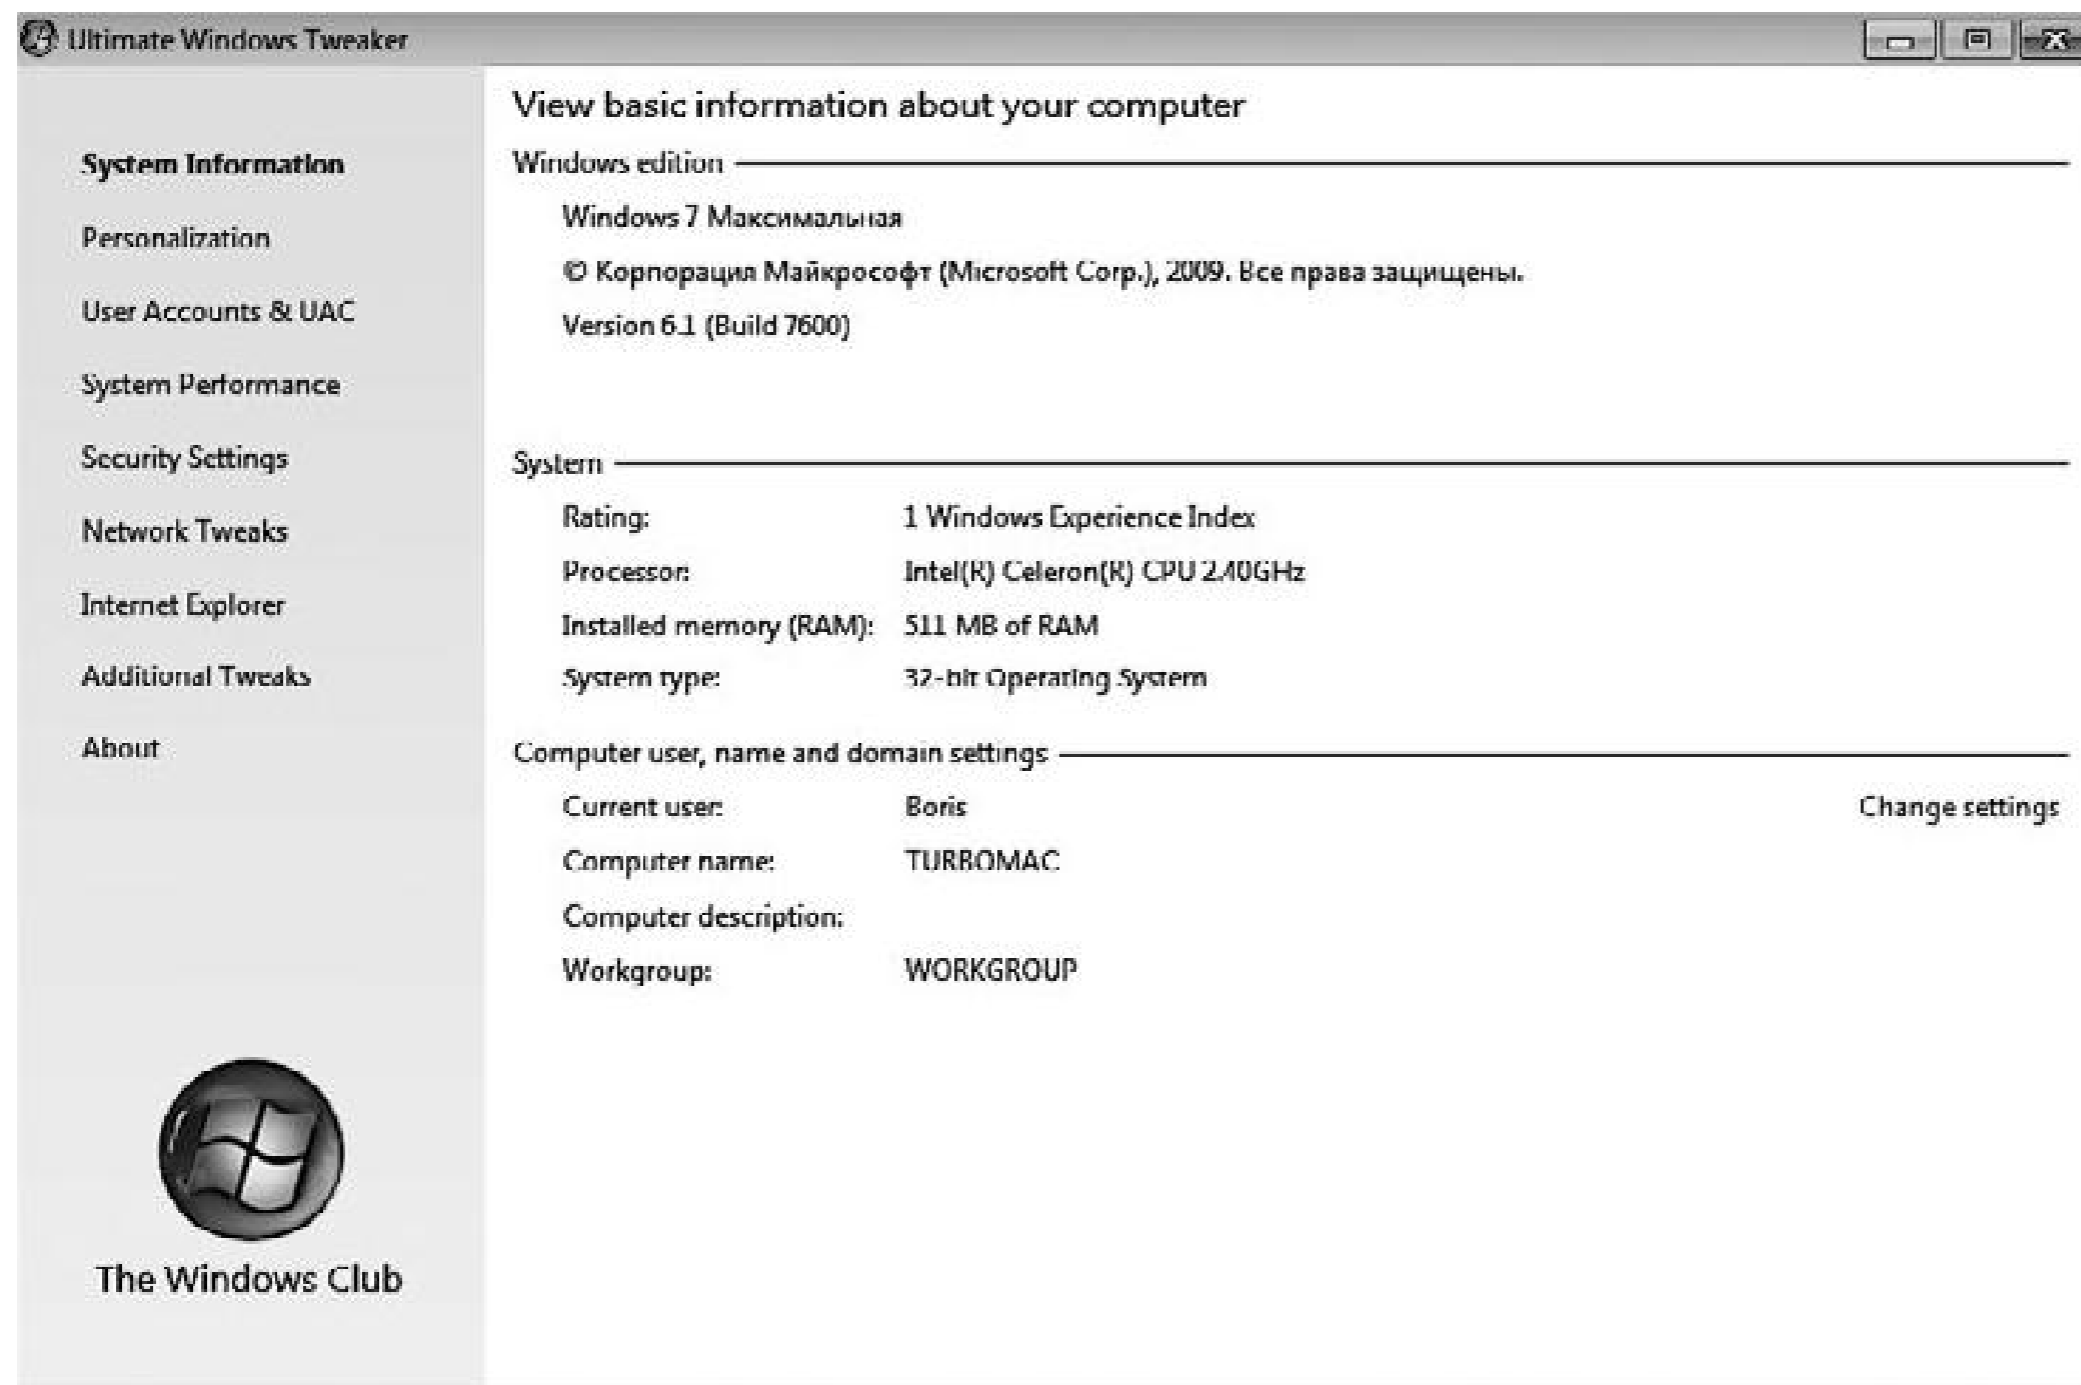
Ultimate Windows Tweaker

System Information
Personalization
User Accounts & UAC
System Performance
Security Settings
Network Tweaks
Internet Explorer
Additional Tweaks
About

The Windows Club

View basic information about your computer

Windows edition

Windows 7 Максимальная

© Корпорация Майкрософт (Microsoft Corp.), 2009. Все права защищены.

Version 6.1 (Build 7600)

System

| | |
|---|---|
| Rating: | 1 Windows Experience Index |
| Processor: | Intel(R) Celeron(R) CPU 2.40GHz |
| Installed memory (RAM): | 511 MB of RAM |
| System type: | 32-bit Operating System |

Computer user, name and domain settings

| | | |
|---|---|---|
| Current user: | Boris | Change settings |
| Computer name: | TURBOMAC | |
| Computer description: | | |
| Workgroup: | WORKGROUP | |